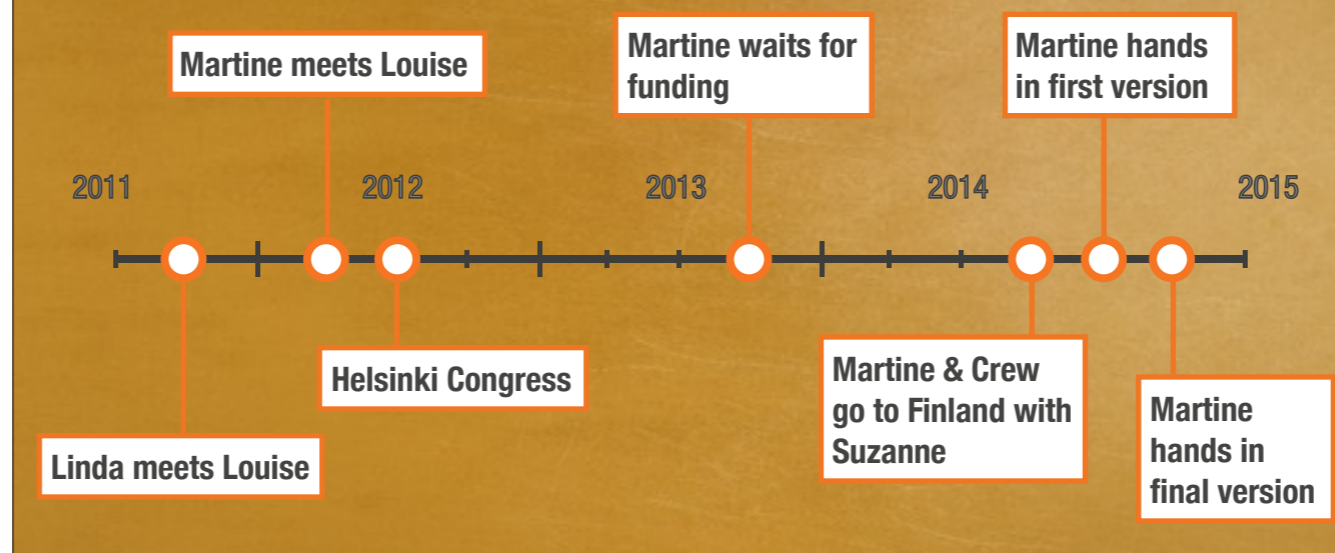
Martine meets Louise

Martine waits for funding

Martine hands in first version

2011

2012

2013

2014

2015

Helsinki Congress

Martine & Crew go to Finland with Suzanne

Martine hands in final version

Linda meets Louise